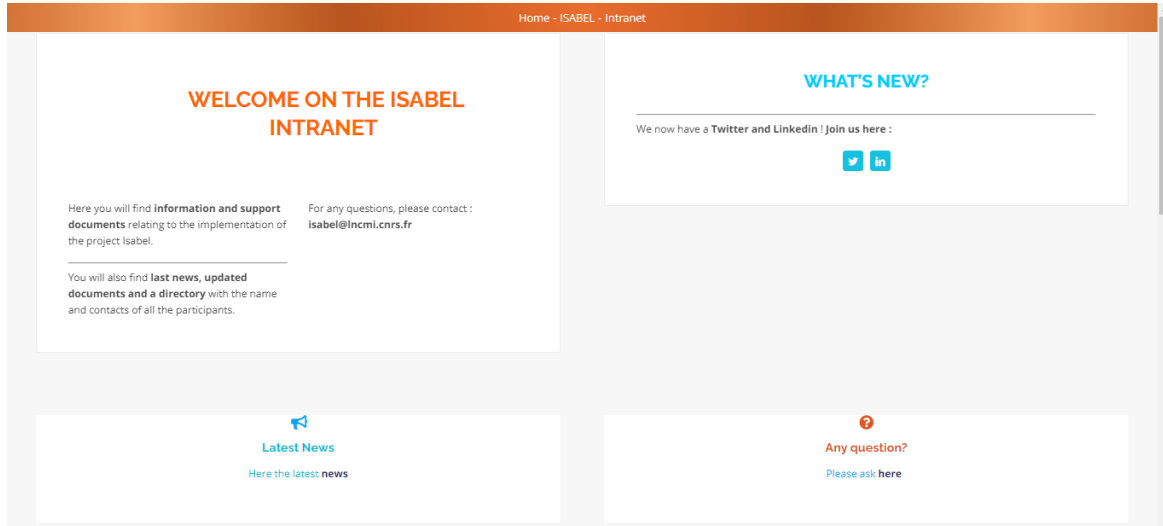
Home - ISABEL - Intranet

WELCOME ON THE ISABEL INTRANET

Here you will find **information and support documents** relating to the implementation of the project Isabel.

You will also find **last news, updated documents and a directory** with the name and contacts of all the participants.

For any questions, please contact : **isabel@lncmi.cnrs.fr**

WHAT'S NEW?

We now have a **Twitter and Linkedin** ! **Join us here :**

Latest News

Here the latest **news**

Any question?

Please ask **here**